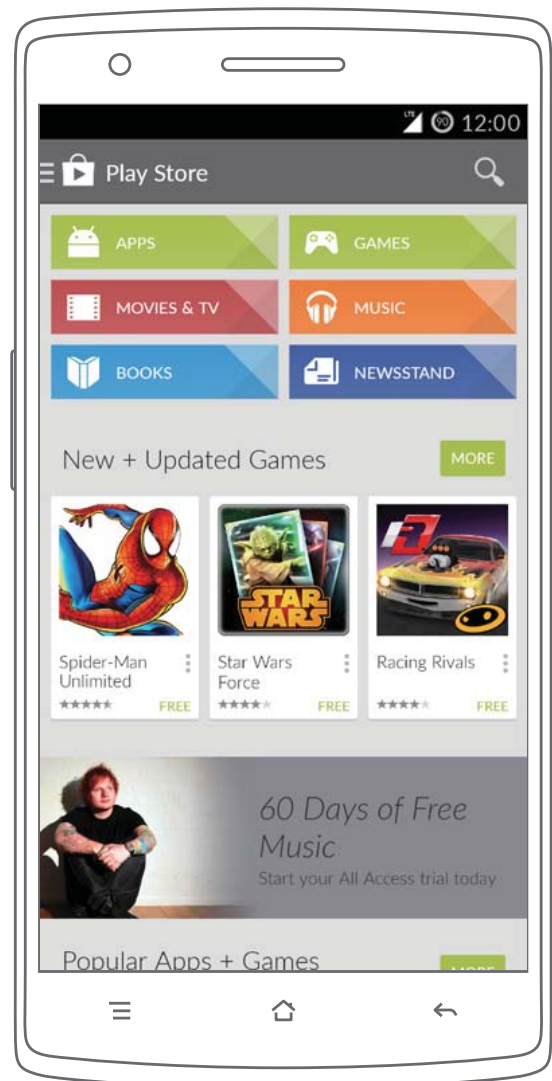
LTE 90 12:00

Play Store

APPS

GAMES

MOVIES & TV

MUSIC

BOOKS

NEWSSTAND

New + Updated Games

MORE

STAR WARS

Spider-Man Unlimited

FREE

Star Wars Force

FREE

Racing Rivals

FREE

60 Days of Free Music

Start your All Access trial today

Popular Apps + Games

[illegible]